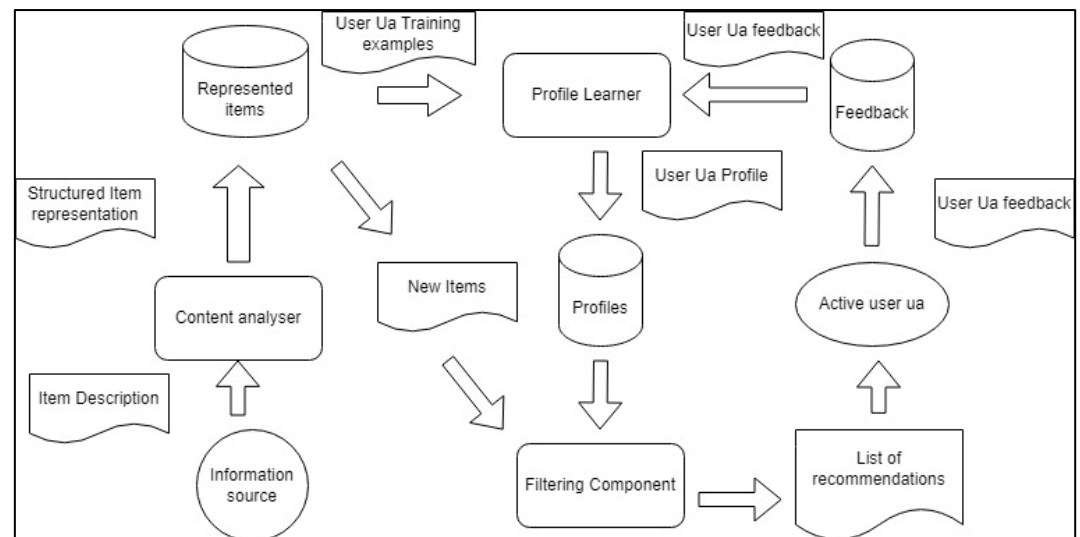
User Ua Training examples

Represented items

Profile Learner

User Ua feedback

Feedback

User Ua Profile

Structured Item representation

User Ua feedback

New Items

Profiles

Content analyser

Active user ua

Item Description

Information source

Filtering Component

List of recommendations